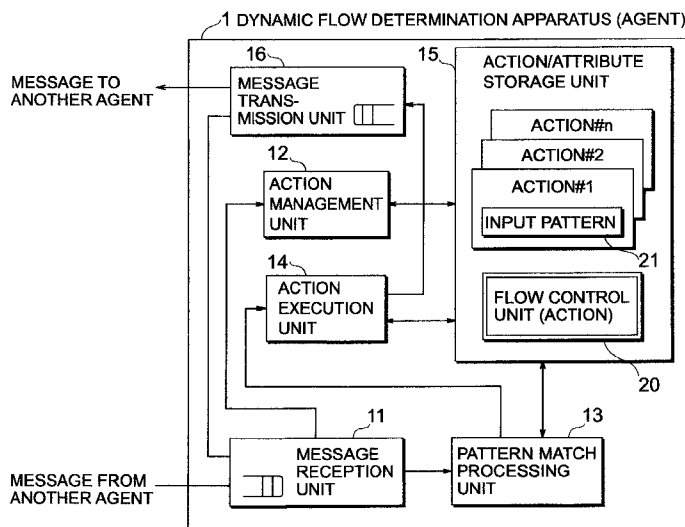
1 DYNAMIC FLOW DETERMINATION APPARATUS (AGENT)

16
MESSAGE TRANSMISSION UNIT

MESSAGE TO ANOTHER AGENT

15
ACTION/ATTRIBUTE STORAGE UNIT

ACTION#n
ACTION#2
ACTION#1
INPUT PATTERN
21

12
ACTION MANAGEMENT UNIT

14
ACTION EXECUTION UNIT

FLOW CONTROL UNIT (ACTION)
20

11
MESSAGE RECEPTION UNIT

13
PATTERN MATCH PROCESSING UNIT

MESSAGE FROM ANOTHER AGENT